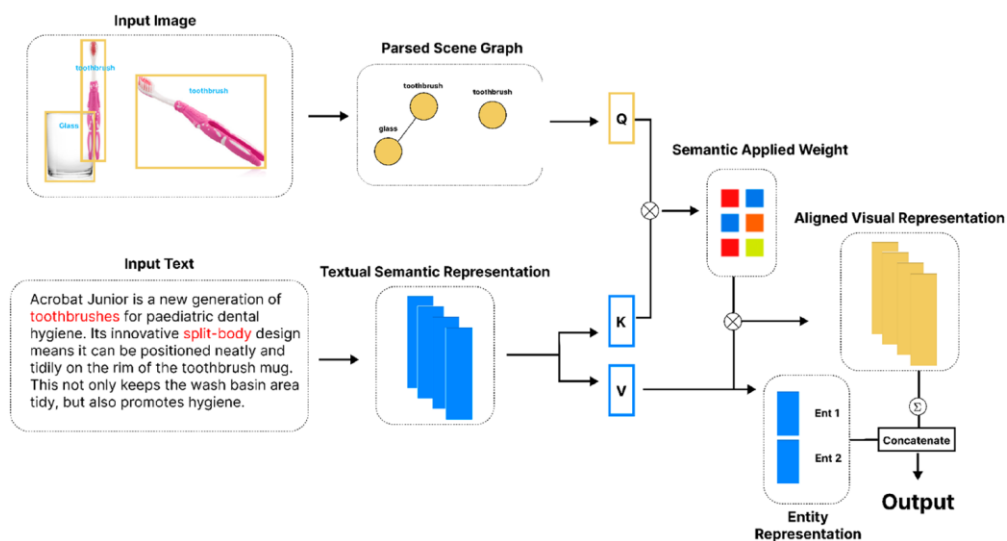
Input Image

toothbrush

toothbrush

Glass

Parsed Scene Graph

toothbrush

toothbrush

glass

Q

Semantic Applied Weight

Aligned Visual Representation

Input Text

Acrobat Junior is a new generation of toothbrushes for paediatric dental hygiene. Its innovative split-body design means it can be positioned neatly and tidily on the rim of the toothbrush mug. This not only keeps the wash basin area tidy, but also promotes hygiene.

Textual Semantic Representation

K

V

Ent 1

Ent 2

Entity Representation

$\Sigma$

Concatenate

Output